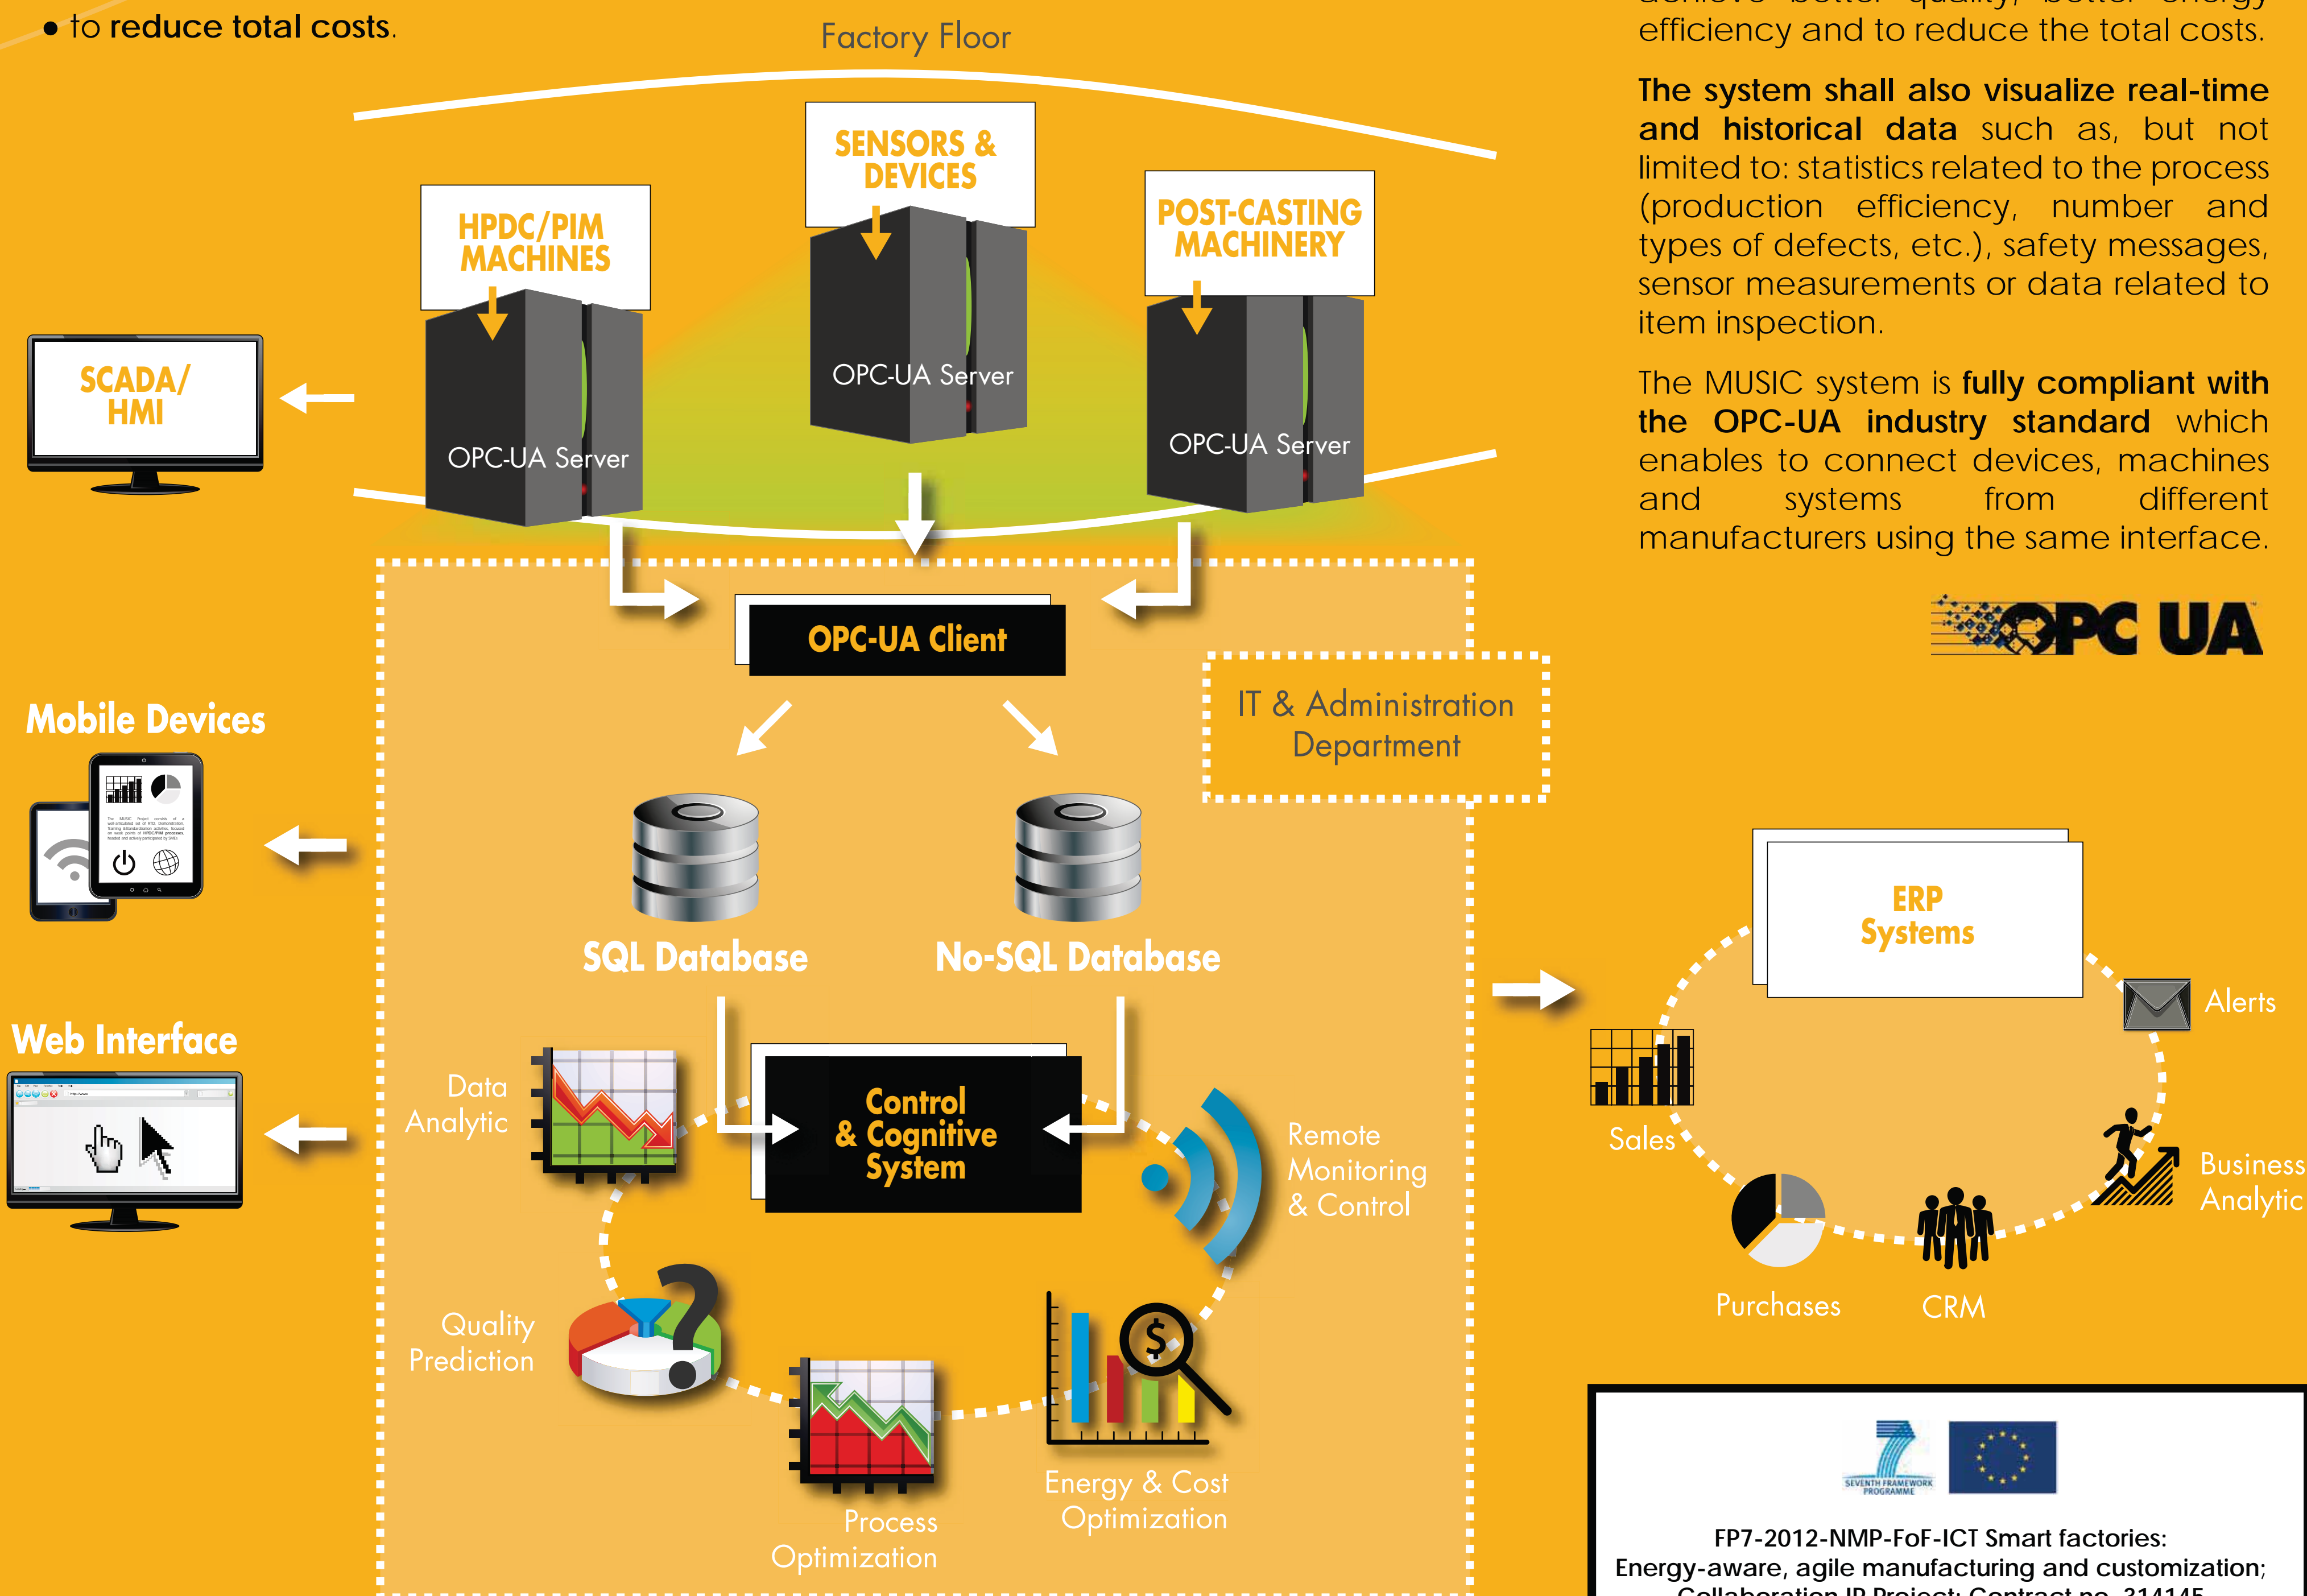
• to reduce total costs.

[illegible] efficiency and to reduce the total costs.

The system shall also visualize real-time and historical data such as, but not limited to: statistics related to the process (production efficiency, number and types of defects, etc.), safety messages, sensor measurements or data related to item inspection.

The MUSIC system is fully compliant with the OPC-UA industry standard which enables to connect devices, machines and systems from different manufacturers using the same interface.

OPC UA

Factory Floor

SENSORS & DEVICES

HPDC/PIM MACHINES

POST-CASTING MACHINERY

OPC-UA Server

OPC-UA Server

OPC-UA Server

SCADA/ HMI

OPC-UA Client

IT & Administration Department

Mobile Devices

SQL Database

No-SQL Database

Web Interface

Data Analytic

Control & Cognitive System

Remote Monitoring & Control

Quality Prediction

Process Optimization

Energy & Cost Optimization

ERP Systems

Alerts

Sales

Business Analytic

Purchases

CRM

SEVENTH FRAMEWORK PROGRAMME

FP7-2012-NMP-FoF-ICT Smart factories: Energy-aware, agile manufacturing and customization; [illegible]